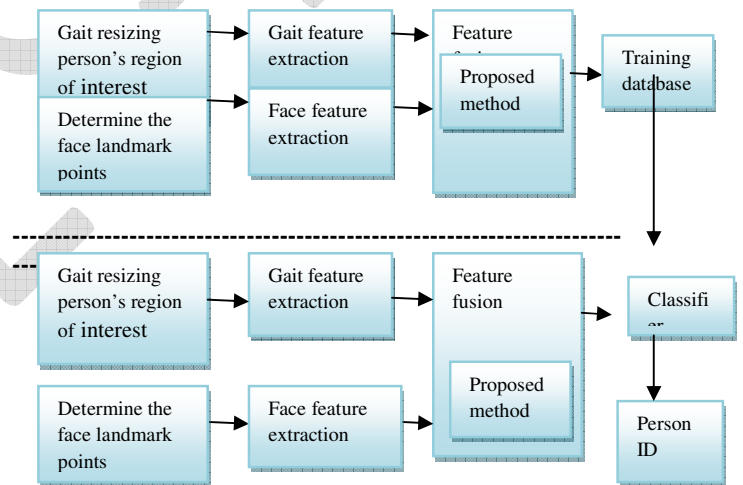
Gait resizing person's region of interest

Determine the face landmark points

Gait feature extraction

Face feature extraction

Feature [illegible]

Proposed method

Training database

Gait resizing person's region of interest

Gait feature extraction

Feature fusion

Classifi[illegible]

Determine the face landmark points

Face feature extraction

Proposed method

Person ID